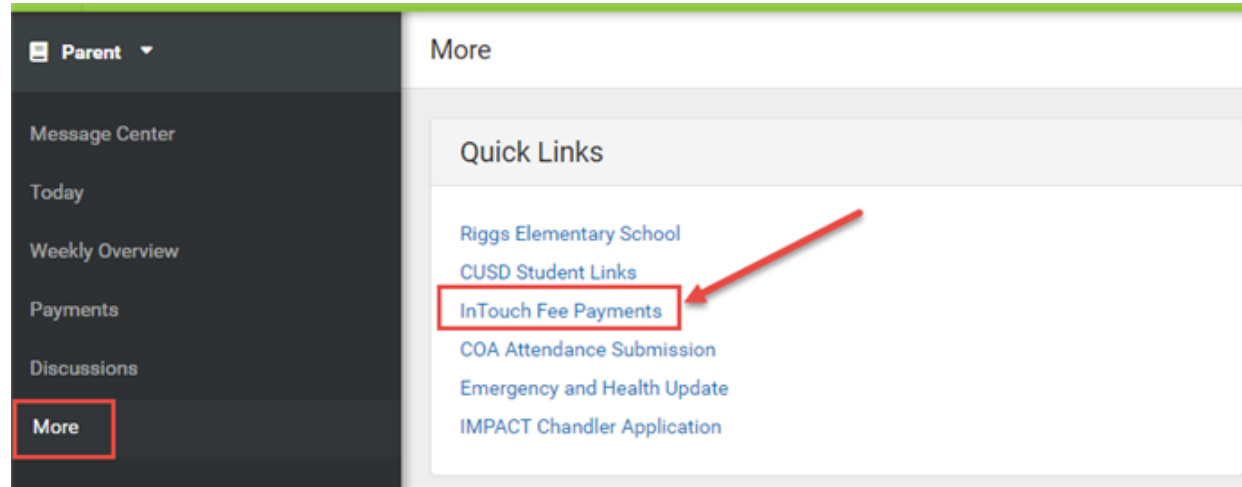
Parent

Message Center
Today
Weekly Overview
Payments
Discussions
More

More

Quick Links

Riggs Elementary School
CUSD Student Links
InTouch Fee Payments
COA Attendance Submission
Emergency and Health Update
IMPACT Chandler Application